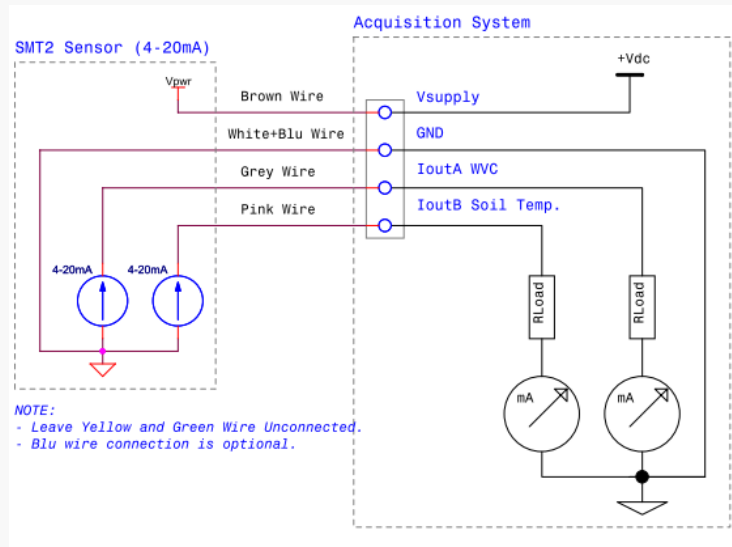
Acquisition System

SMT2 Sensor (4-20mA)

+Vdc

Vpwr

Brown Wire

Vsupply

White+Blu Wire

GND

Grey Wire

IoutA WVC

Pink Wire

IoutB Soil Temp.

4-20mA

4-20mA

RLoad

RLoad

mA

mA

NOTE:
- Leave Yellow and Green Wire Unconnected.
- Blu wire connection is optional.